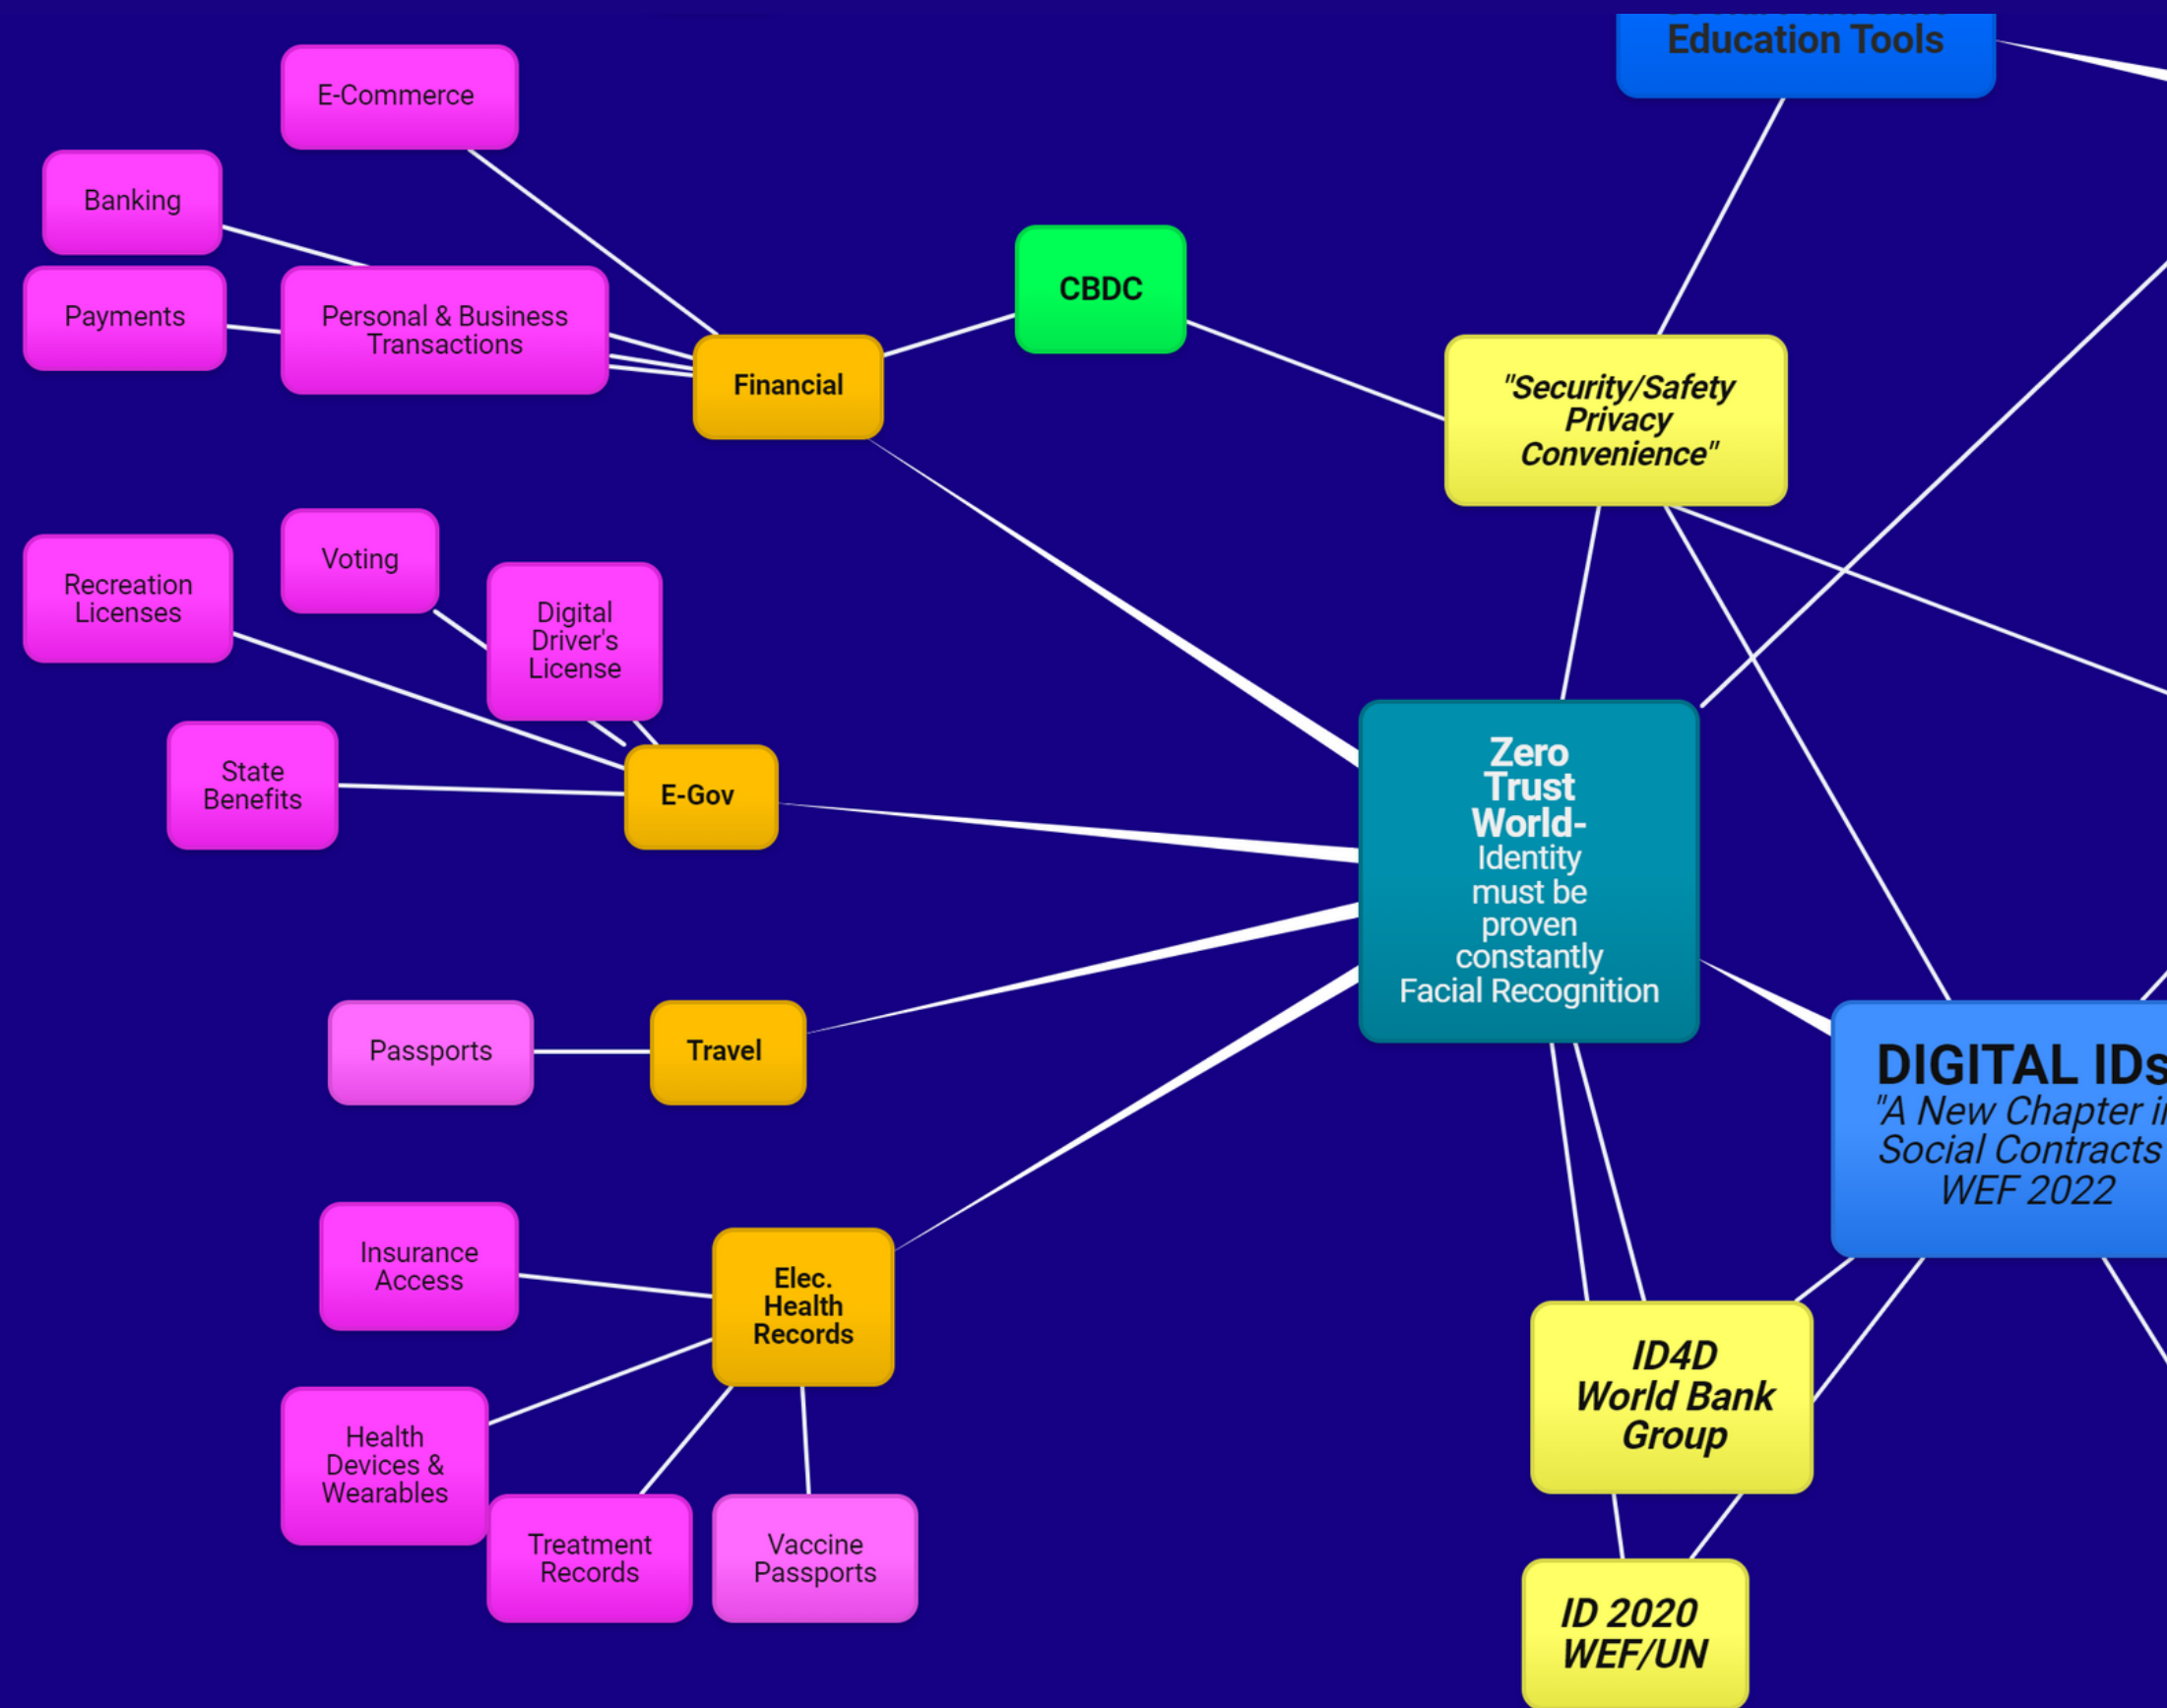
Education Tools

E-Commerce

Banking

Payments

Personal & Business Transactions

Financial

CBDC

"Security/Safety Privacy Convenience"

Recreation Licenses

Voting

Digital Driver's License

State Benefits

E-Gov

Zero Trust World- Identity must be proven constantly Facial Recognition

Passports

Travel

DIGITAL IDs
"A New Chapter i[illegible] Social Contracts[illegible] WEF 2022

Insurance Access

Elec. Health Records

Health Devices & Wearables

Treatment Records

Vaccine Passports

ID4D World Bank Group

ID 2020 WEF/UN